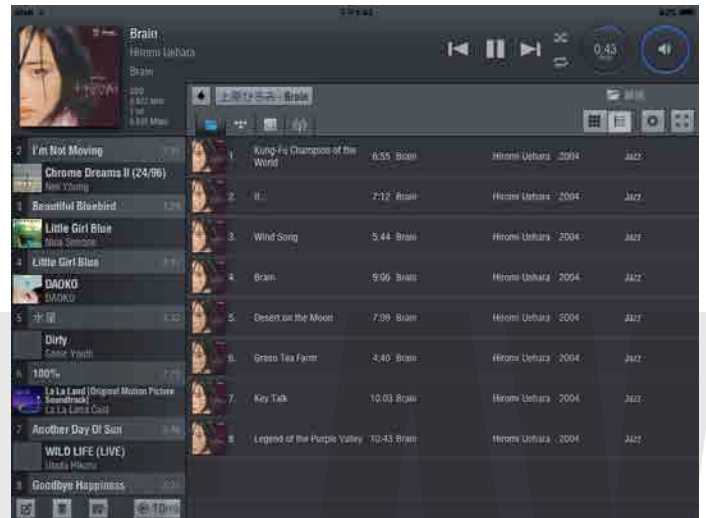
Brain
Hiromi Uehara
Brain

0:43

上原ひろみ - Brain

2 I'm Not Moving
Chrome Dreams II (24/96)
Neil Young
3 Beautiful Bluebird
Little Girl Blue
Nina Simone
4 Little Girl Blue
DAOKO
DAOKO
5 水星
Dirty
Sonic Youth
6 100%
La La Land (Original Motion Picture Soundtrack)
La La Land Cast
7 Another Day Of Sun
WILD LIFE (LIVE)
Utada Hikaru
8 Goodbye Happiness

| | | | | | | |
|---|---|---|---|---|---|---|
| 1. | Kung-Fu Champion of the World | 6:55 | Brain | Hiromi Uehara | 2004 | Jazz |
| 2. | If... | 7:12 | Brain | Hiromi Uehara | 2004 | Jazz |
| 3. | Wind Song | 5:44 | Brain | Hiromi Uehara | 2004 | Jazz |
| 4. | Brain | 9:06 | Brain | Hiromi Uehara | 2004 | Jazz |
| 5. | Desert on the Moon | 7:09 | Brain | Hiromi Uehara | 2004 | Jazz |
| 6. | Green Tea Farm | 4:40 | Brain | Hiromi Uehara | 2004 | Jazz |
| 7. | Keytalk | 10:03 | Brain | Hiromi Uehara | 2004 | Jazz |
| 8. | Legend of the Purple Valley | 10:43 | Brain | Hiromi Uehara | 2004 | Jazz |